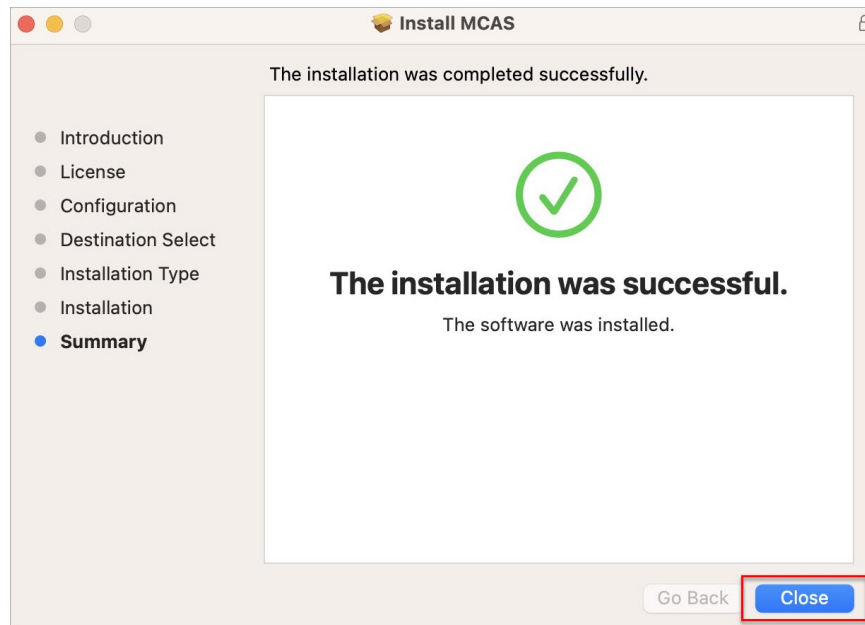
Install MCAS

The installation was completed successfully.

Introduction
License
Configuration
Destination Select
Installation Type
Installation
Summary

The installation was successful.

The software was installed.

Go Back
Close